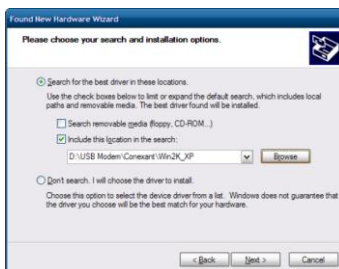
Found New Hardware Wizard

Please choose your search and installation options.

Search for the best driver in these locations.

Use the check boxes below to limit or expand the default search, which includes local paths and removable media. The best driver found will be installed.

Search removable media (floppy, CD-ROM...)

Include this location in the search:

D:\USB Modem\Conexant\Win2K_XP

Browse

Don't search. I will choose the driver to install.

Choose this option to select the device driver from a list. Windows does not guarantee that the driver you choose will be the best match for your hardware.

< Back Next > Cancel